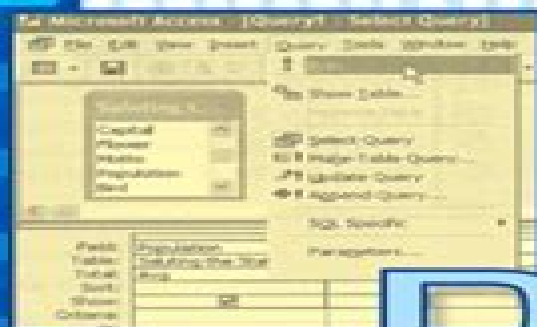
Microsoft Access - [Query1 : Select Query]

File Edit View Insert Query Tools Window Help

Run

Show Table...

Capital
Flower
Motto
Population
Bird

Select Query
Make-Table Query...
Update Query
Append Query...

SQL Specific

Parameters...

Field: Population
Table: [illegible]
Total: Avg
Sort:
Show:
Criteria: